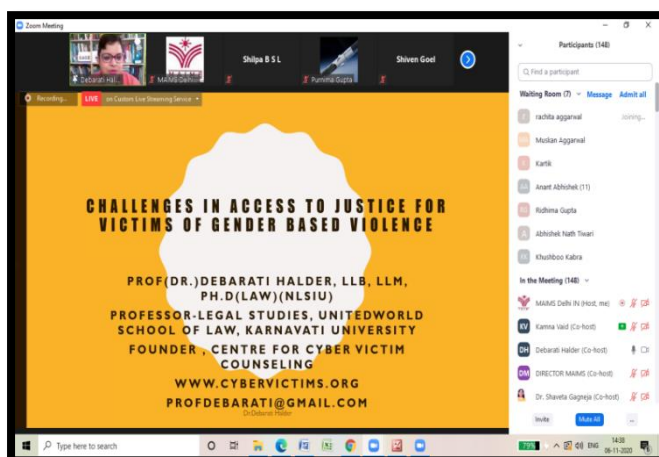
Zoom Meeting

Debarati Hal...

MAIMS Delhi...

Shilpa B S L

Purnima Gupta

Shiven Goel

Recording...

LIVE on Custom Live Streaming Service

CHALLENGES IN ACCESS TO JUSTICE FOR VICTIMS OF GENDER BASED VIOLENCE

PROF(DR.)DEBARATI HALDER, LLB, LLM, PH.D(LAW)(NLSIU)

PROFESSOR-LEGAL STUDIES, UNITEDWORLD SCHOOL OF LAW, KARNAVATI UNIVERSITY

FOUNDER , CENTRE FOR CYBER VICTIM COUNSELING

WWW.CYBERVICTIMS.ORG

PROFDEBARATI@GMAIL.COM

Dr.Debarati Halder

Participants (148)

Find a participant

Waiting Room (7) Message Admit all

rachita aggarwal Joining...

Muskan Aggarwal

Kartik

Anant Abhishek (11)

Ridhima Gupta

Abhishek Nath Tiwari

Khushboo Kabra

In the Meeting (148)

MAIMS Delhi IN (Host, me)

Kamna Vaid (Co-host)

Debarati Halder (Co-host)

DIRECTOR MAIMS (Co-host)

Dr. Shaveta Gagneja (Co-host)

Invite Mute All ...

Type here to search

79% ENG 14:38 06-11-2020